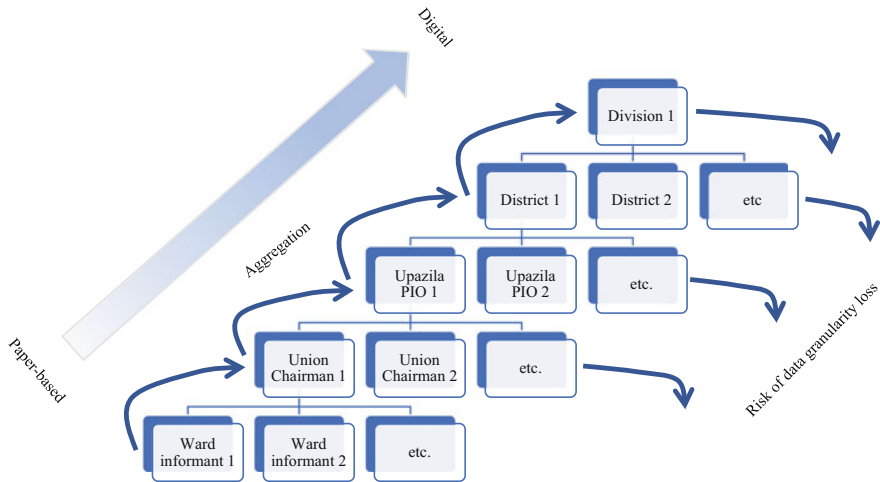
Digital

Aggregation

Paper-based

Division 1

District 1

District 2

etc

Upazila PIO 1

Upazila PIO 2

etc.

Union Chairman 1

Union Chairman 2

etc.

Ward informant 1

Ward informant 2

etc.

Risk of data granularity loss